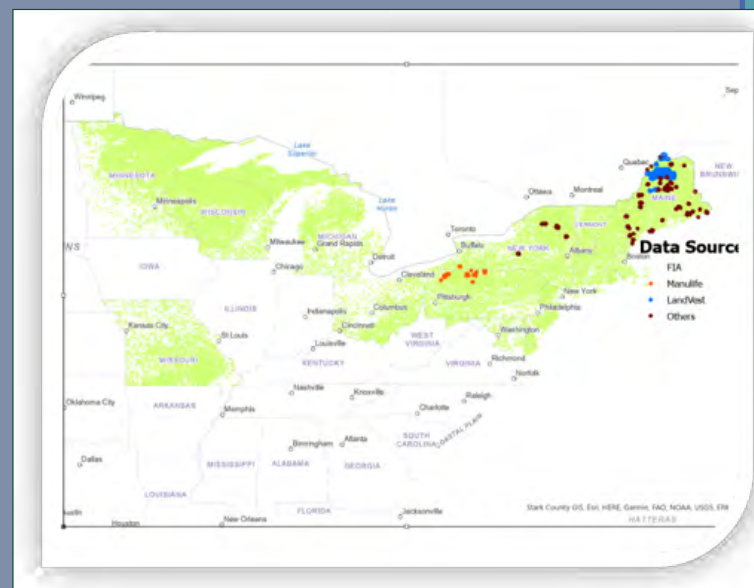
Winnipeg
Sep
Lake Superior
Lake Huron
Quebec
NEW BRUNSWI
MINNESOTA
Minneapolis
WISCONSIN
MICHIGAN
Grand Rapids
Milwaukee
Ottawa
Montreal
MAINE
VERMONT
Toronto
Buffalo
NEW YORK
Albany
Boston
Data Source
FIA
Manulife
LandVest
Others
NS
IOWA
Chicago
Detroit
Cleveland
Pittsburgh
New York
Philadelphia
ILLINOIS
Indianapolis
Columbus
Kansas City
St Louis
Cincinnati
WEST VIRGINIA
Washington
MISSOURI
Louisville
KENTUCKY
VIRGINIA
Richmond
Norfolk
Nashville
Knoxville
Oklahoma City
ARKANSAS
Memphis
Charlotte
Raleigh
Birmingham
Atlanta
SOUTH CAROLINA
COASTAL PLAIN
Dallas
MISSISSIPPI
ALABAMA
GEORGIA
LOUISIANA
FLORIDA
Jacksonville
Houston
New Orleans
Stark County GIS, Esri, HERE, Garmin, FAO, NOAA, USGS, EPA
HATTERAS